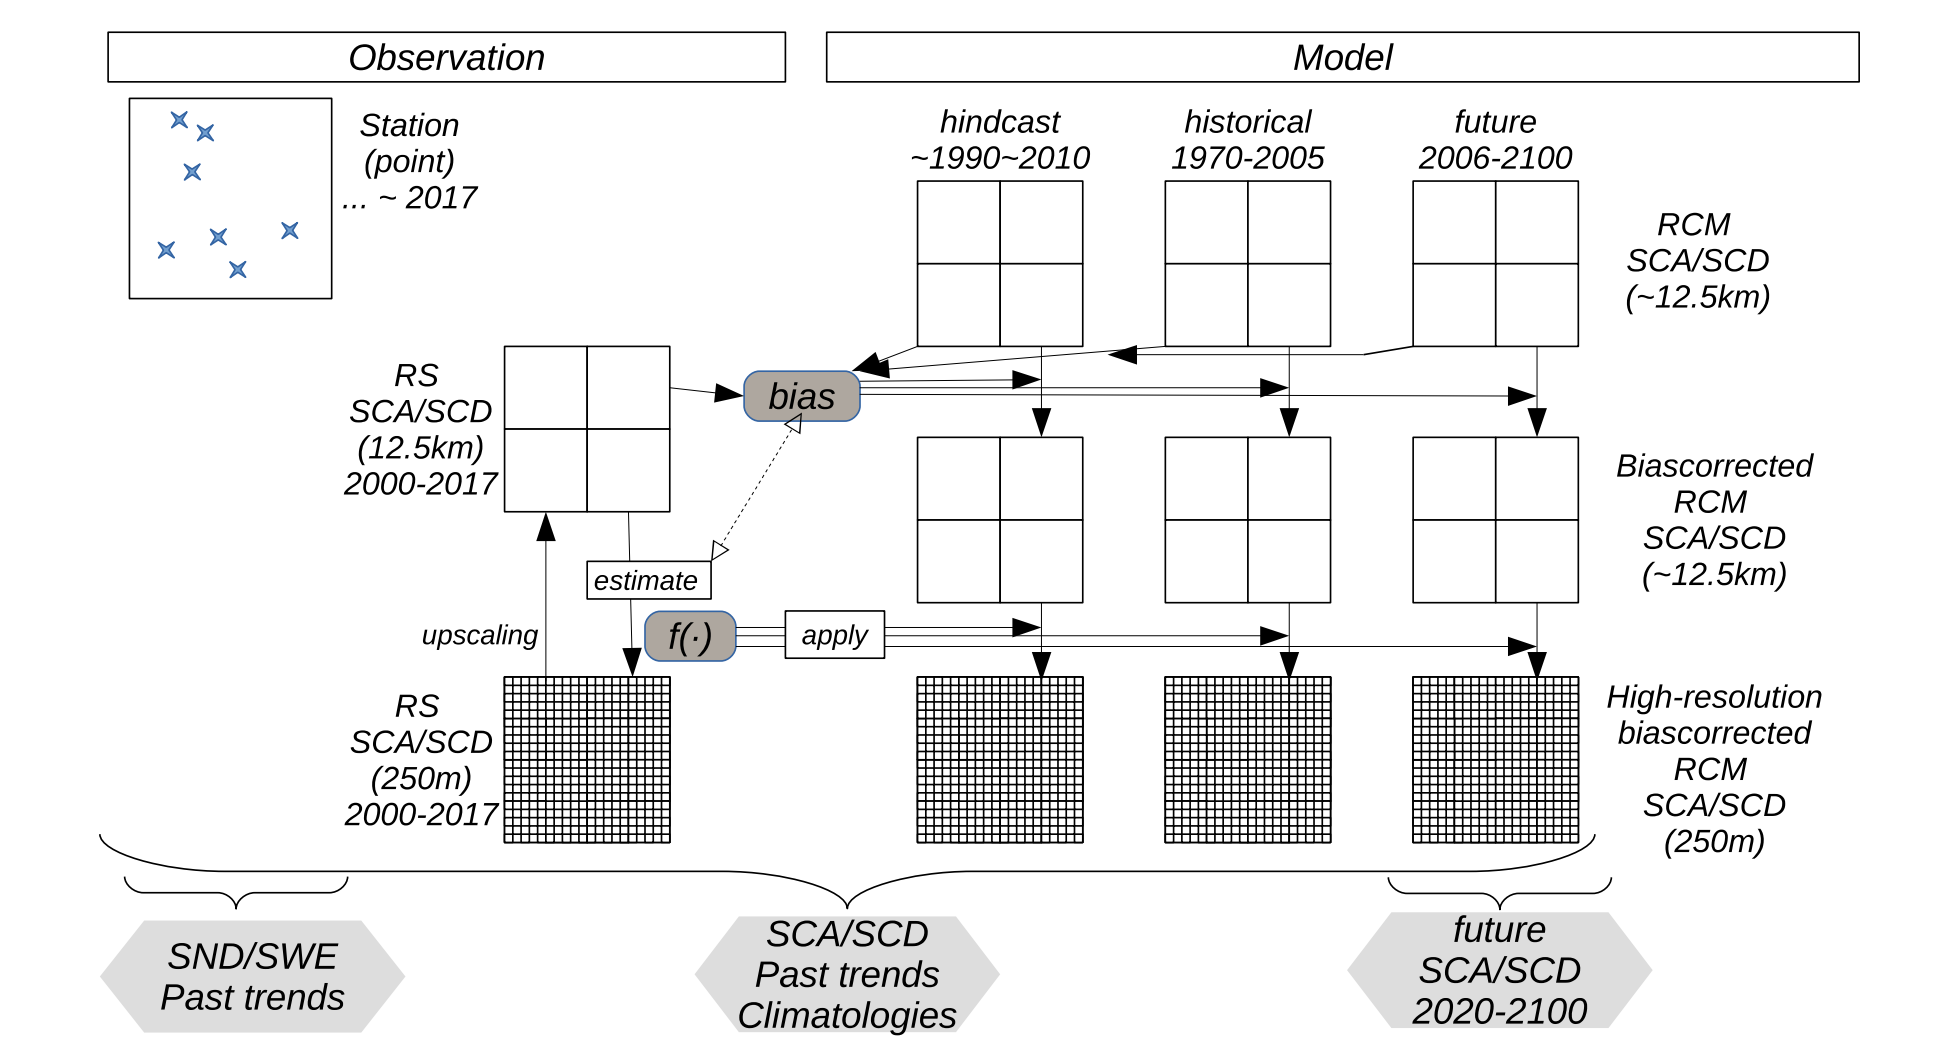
Observation

Model

Station (point) ... ~ 2017

hindcast ~1990~2010

historical 1970-2005

future 2006-2100

RCM SCA/SCD (~12.5km)

RS SCA/SCD (12.5km) 2000-2017

bias

Biascorrected RCM SCA/SCD (~12.5km)

estimate

upscaling

$f(\cdot)$

apply

RS SCA/SCD (250m) 2000-2017

High-resolution biascorrected RCM SCA/SCD (250m)

SND/SWE Past trends

SCA/SCD Past trends Climatologies

future SCA/SCD 2020-2100